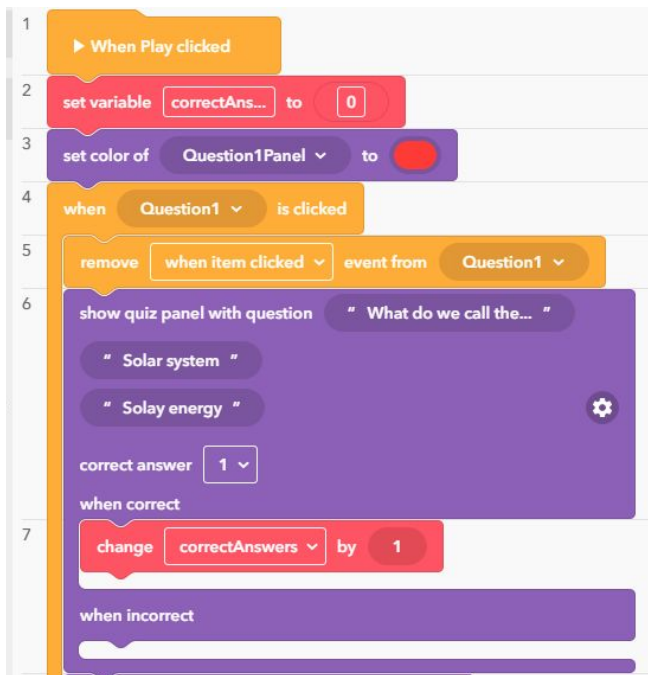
1
▶ When Play clicked

2
set variable correctAns... to 0

3
set color of Question1Panel ⌄ to

4
when Question1 ⌄ is clicked

5
remove when item clicked ⌄ event from Question1 ⌄

6
show quiz panel with question " What do we call the... "

" Solar system "

" Solay energy "

correct answer 1 ⌄

when correct

7
change correctAnswers ⌄ by 1

when incorrect